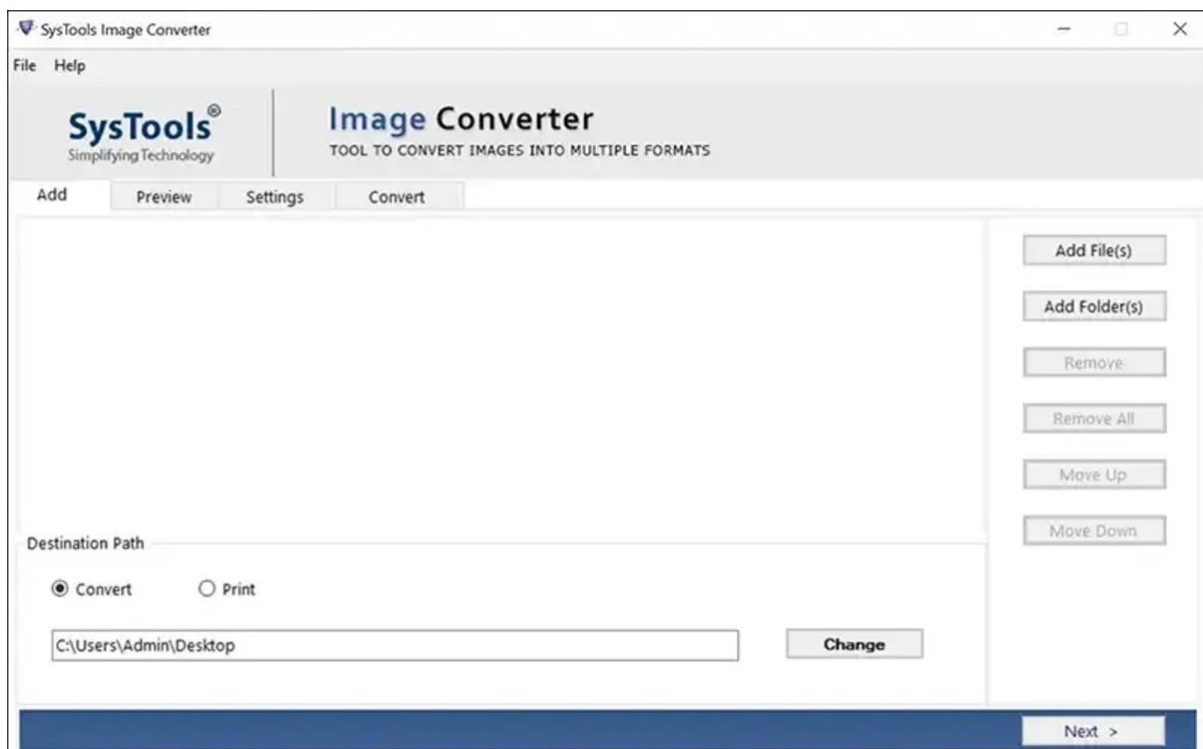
SysTools Image Converter

File Help

SysTools®
Simplifying Technology

Image Converter
TOOL TO CONVERT IMAGES INTO MULTIPLE FORMATS

Add Preview Settings Convert

Add File(s)
Add Folder(s)
Remove
Remove All
Move Up
Move Down

Destination Path

Convert Print

C:\Users\Admin\Desktop

Change

Next >